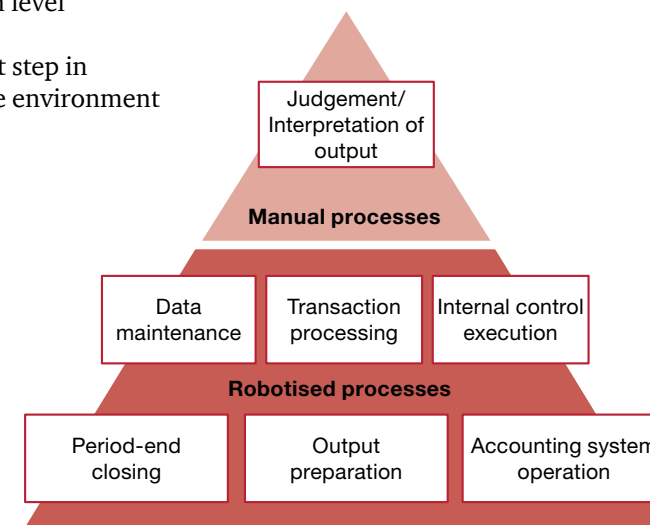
l level

t step in
e environment

Judgement/ Interpretation of output

Manual processes

Data maintenance

Transaction processing

Internal control execution

Robotised processes

Period-end closing

Output preparation

Accounting system operation